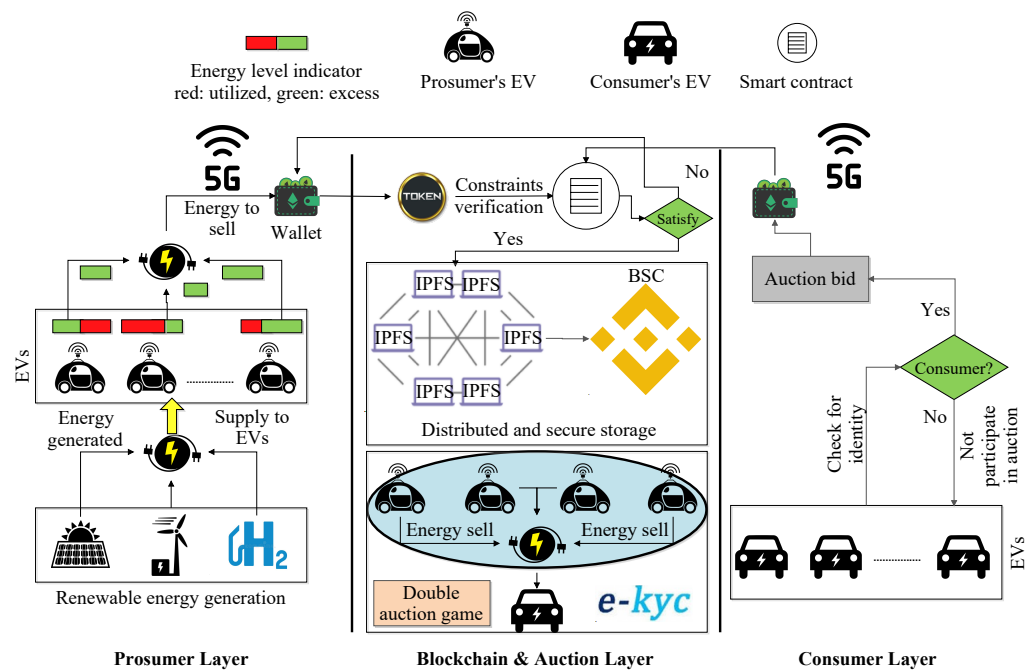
Energy level indicator
red: utilized, green: excess

Prosumer's EV

Consumer's EV

Smart contract

5G

Energy to sell

Wallet

TOKEN

Constraints verification

No

Satisfy

Yes

5G

EVs

Energy generated

Supply to EVs

$H_2$

Renewable energy generation

IPFS
IPFS
IPFS
IPFS
IPFS
IPFS

BSC

Distributed and secure storage

Energy sell

Energy sell

Double auction game

e-kyc

Auction bid

Yes

Consumer?

Check for identity

No

Not participate in auction

EVs

Prosumer Layer

Blockchain & Auction Layer

Consumer Layer